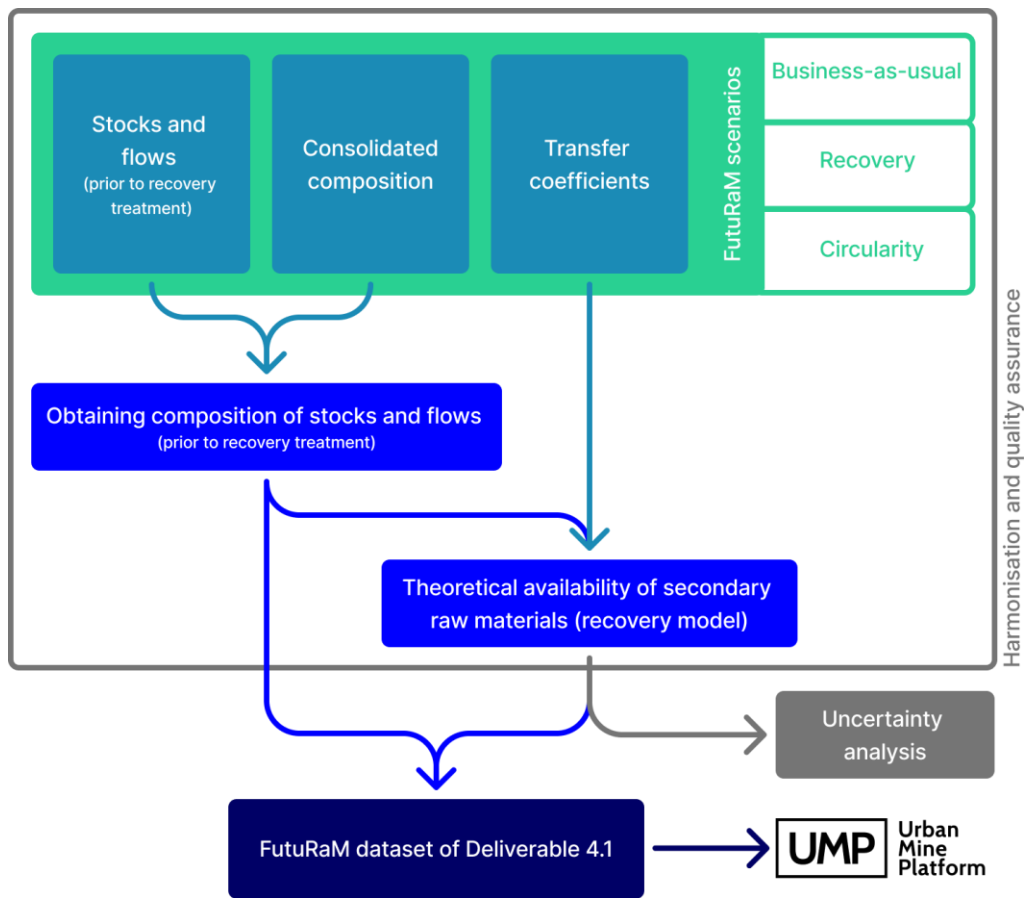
Stocks and flows
(prior to recovery treatment)

Consolidated composition

Transfer coefficients

FutuRaM scenarios

Business-as-usual

Recovery

Circularity

Harmonisation and quality assurance

Obtaining composition of stocks and flows
(prior to recovery treatment)

Theoretical availability of secondary raw materials (recovery model)

Uncertainty analysis

FutuRaM dataset of Deliverable 4.1

UMP Urban Mine Platform